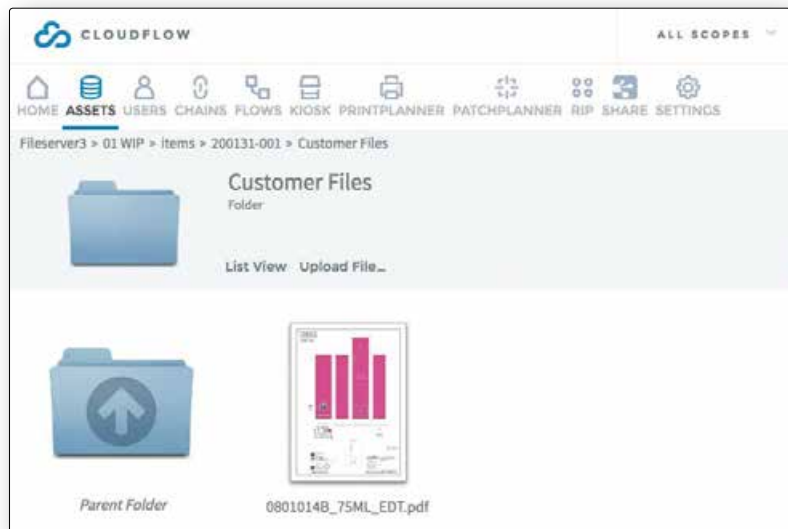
CLOUDFLOW

ALL SCOPES

HOME ASSETS USERS CHAINS FLOWS KIOSK PRINTPLANNER PATCHPLANNER RIP SHARE SETTINGS

Fileserver3 > 01 WIP > items > 200131-001 > Customer Files

Customer Files
Folder

List View Upload File...

Parent Folder

0801014B_75ML_EDT.pdf